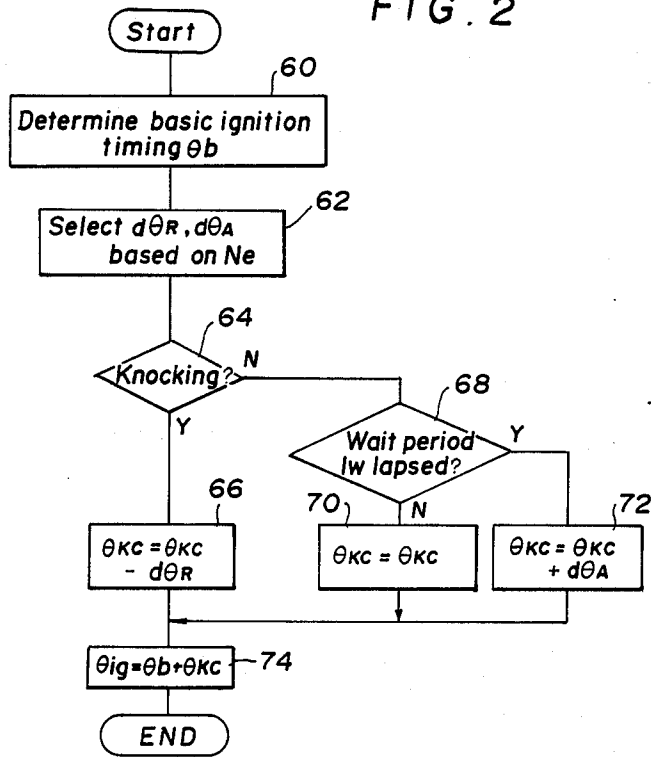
FIG. 2

Start

60

Determine basic ignition timing $\theta b$

62

Select $d\theta_R$, $d\theta_A$ based on Ne

64

Knocking?

N

Y

68

Wait period Iw lapsed?

Y

N

66

$\theta_{KC} = \theta_{KC} - d\theta_R$

70

$\theta_{KC} = \theta_{KC}$

72

$\theta_{KC} = \theta_{KC} + d\theta_A$

$\theta ig = \theta b + \theta_{KC}$

74

END